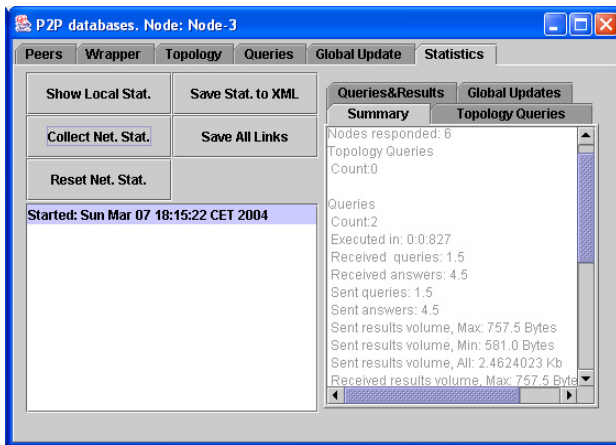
P2P databases. Node: Node-3

Peers | Wrapper | Topology | Queries | Global Update | Statistics

Show Local Stat.
Save Stat. to XML
Collect Net. Stat.
Save All Links
Reset Net. Stat.

Started: Sun Mar 07 18:15:22 CET 2004

Queries&Results | Global Updates
Summary | Topology Queries

Nodes responded: 6
Topology Queries
Count:0

Queries
Count:2
Executed in: 0:0:827
Received queries: 1.5
Received answers: 4.5
Sent queries: 1.5
Sent answers: 4.5
Sent results volume, Max: 757.5 Bytes
Sent results volume, Min: 581.0 Bytes
Sent results volume, All: 2.4624023 Kb
Received results volume, Max: 757.5 Byte